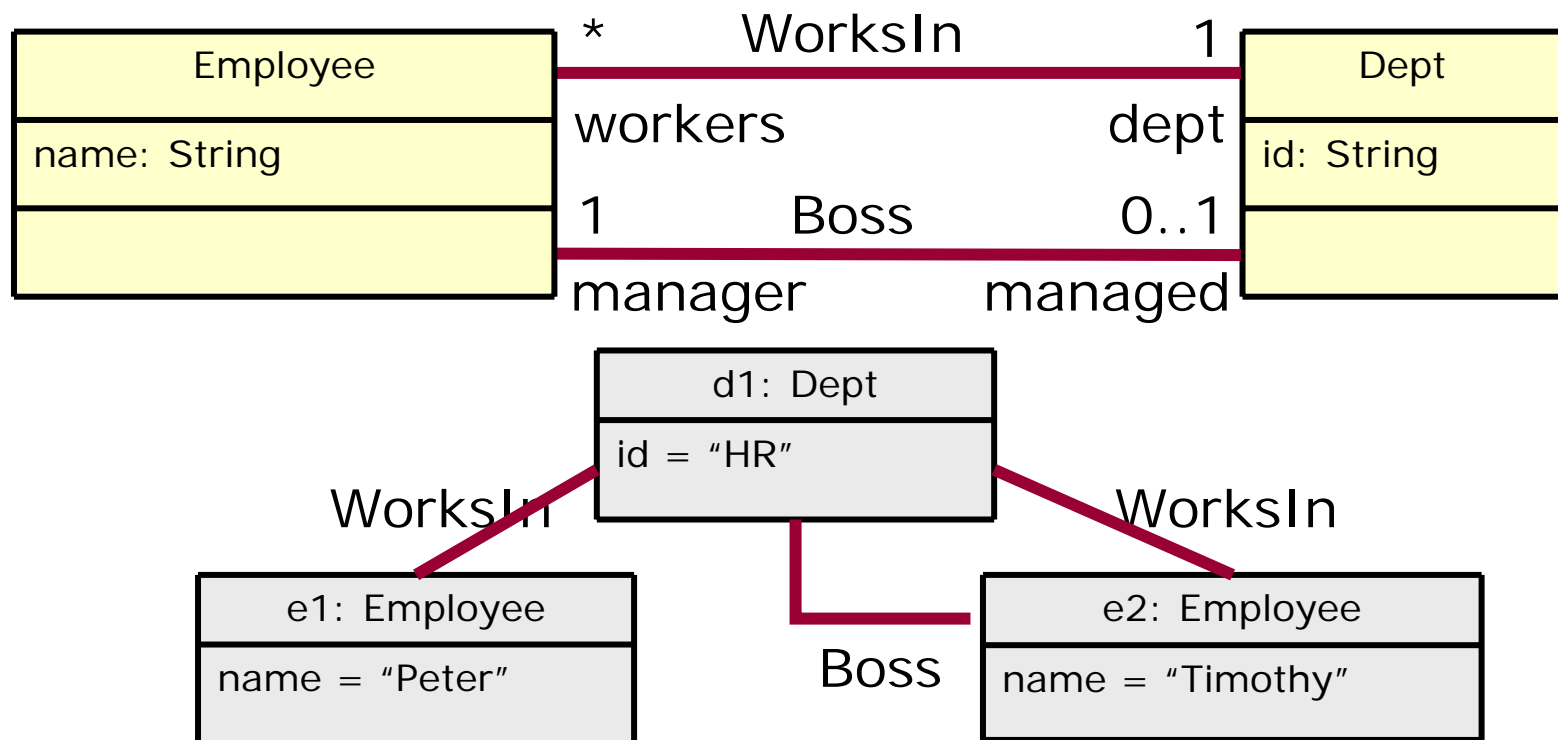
Employee

name: String

*

WorksIn

1

workers

dept

1

Boss

0..1

manager

managed

Dept

id: String

d1: Dept

id = “HR”

WorksIn

WorksIn

e1: Employee

name = “Peter”

Boss

e2: Employee

name = “Timothy”